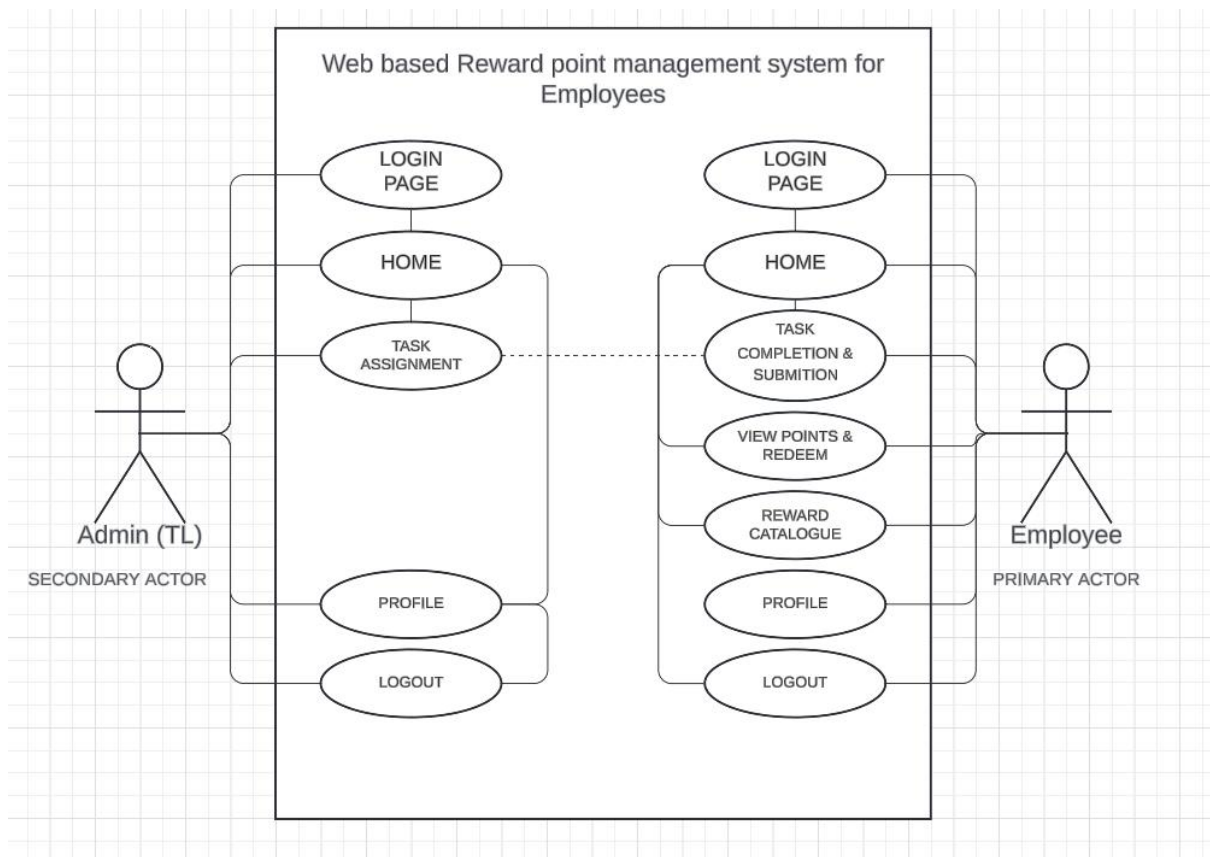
Web based Reward point management system for Employees

LOGIN PAGE

HOME

TASK ASSIGNMENT

PROFILE

LOGOUT

LOGIN PAGE

HOME

TASK COMPLETION & SUBMITION

VIEW POINTS & REDEEM

REWARD CATALOGUE

PROFILE

LOGOUT

Admin (TL)

SECONDARY ACTOR

Employee

PRIMARY ACTOR